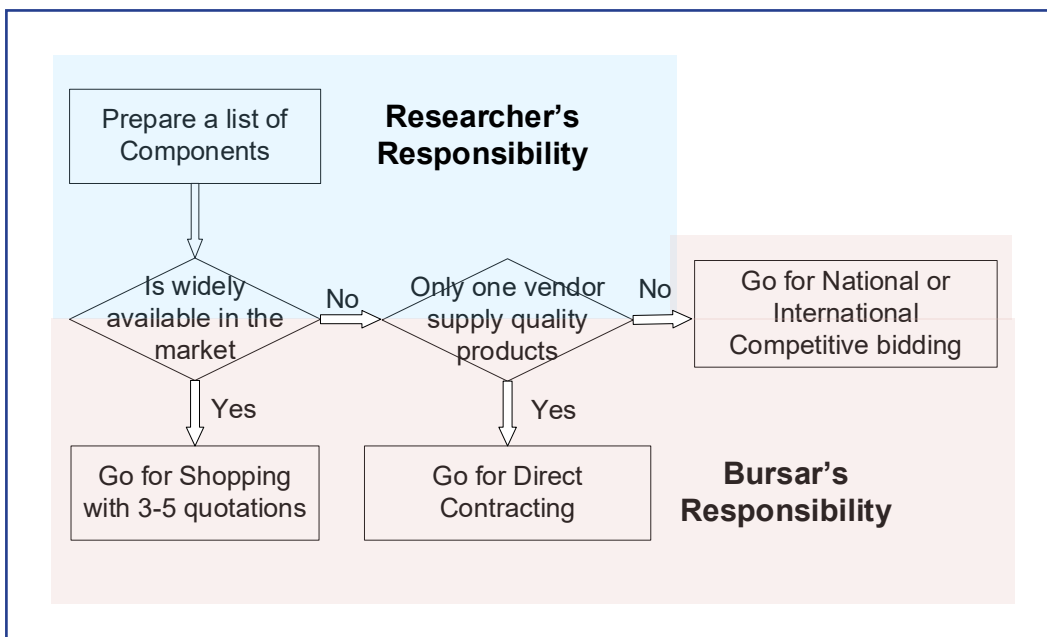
Prepare a list of Components

Researcher's Responsibility

Is widely available in the market

No

Only one vendor supply quality products

No

Go for National or International Competitive bidding

Yes

Yes

Go for Shopping with 3-5 quotations

Go for Direct Contracting

Bursar's Responsibility